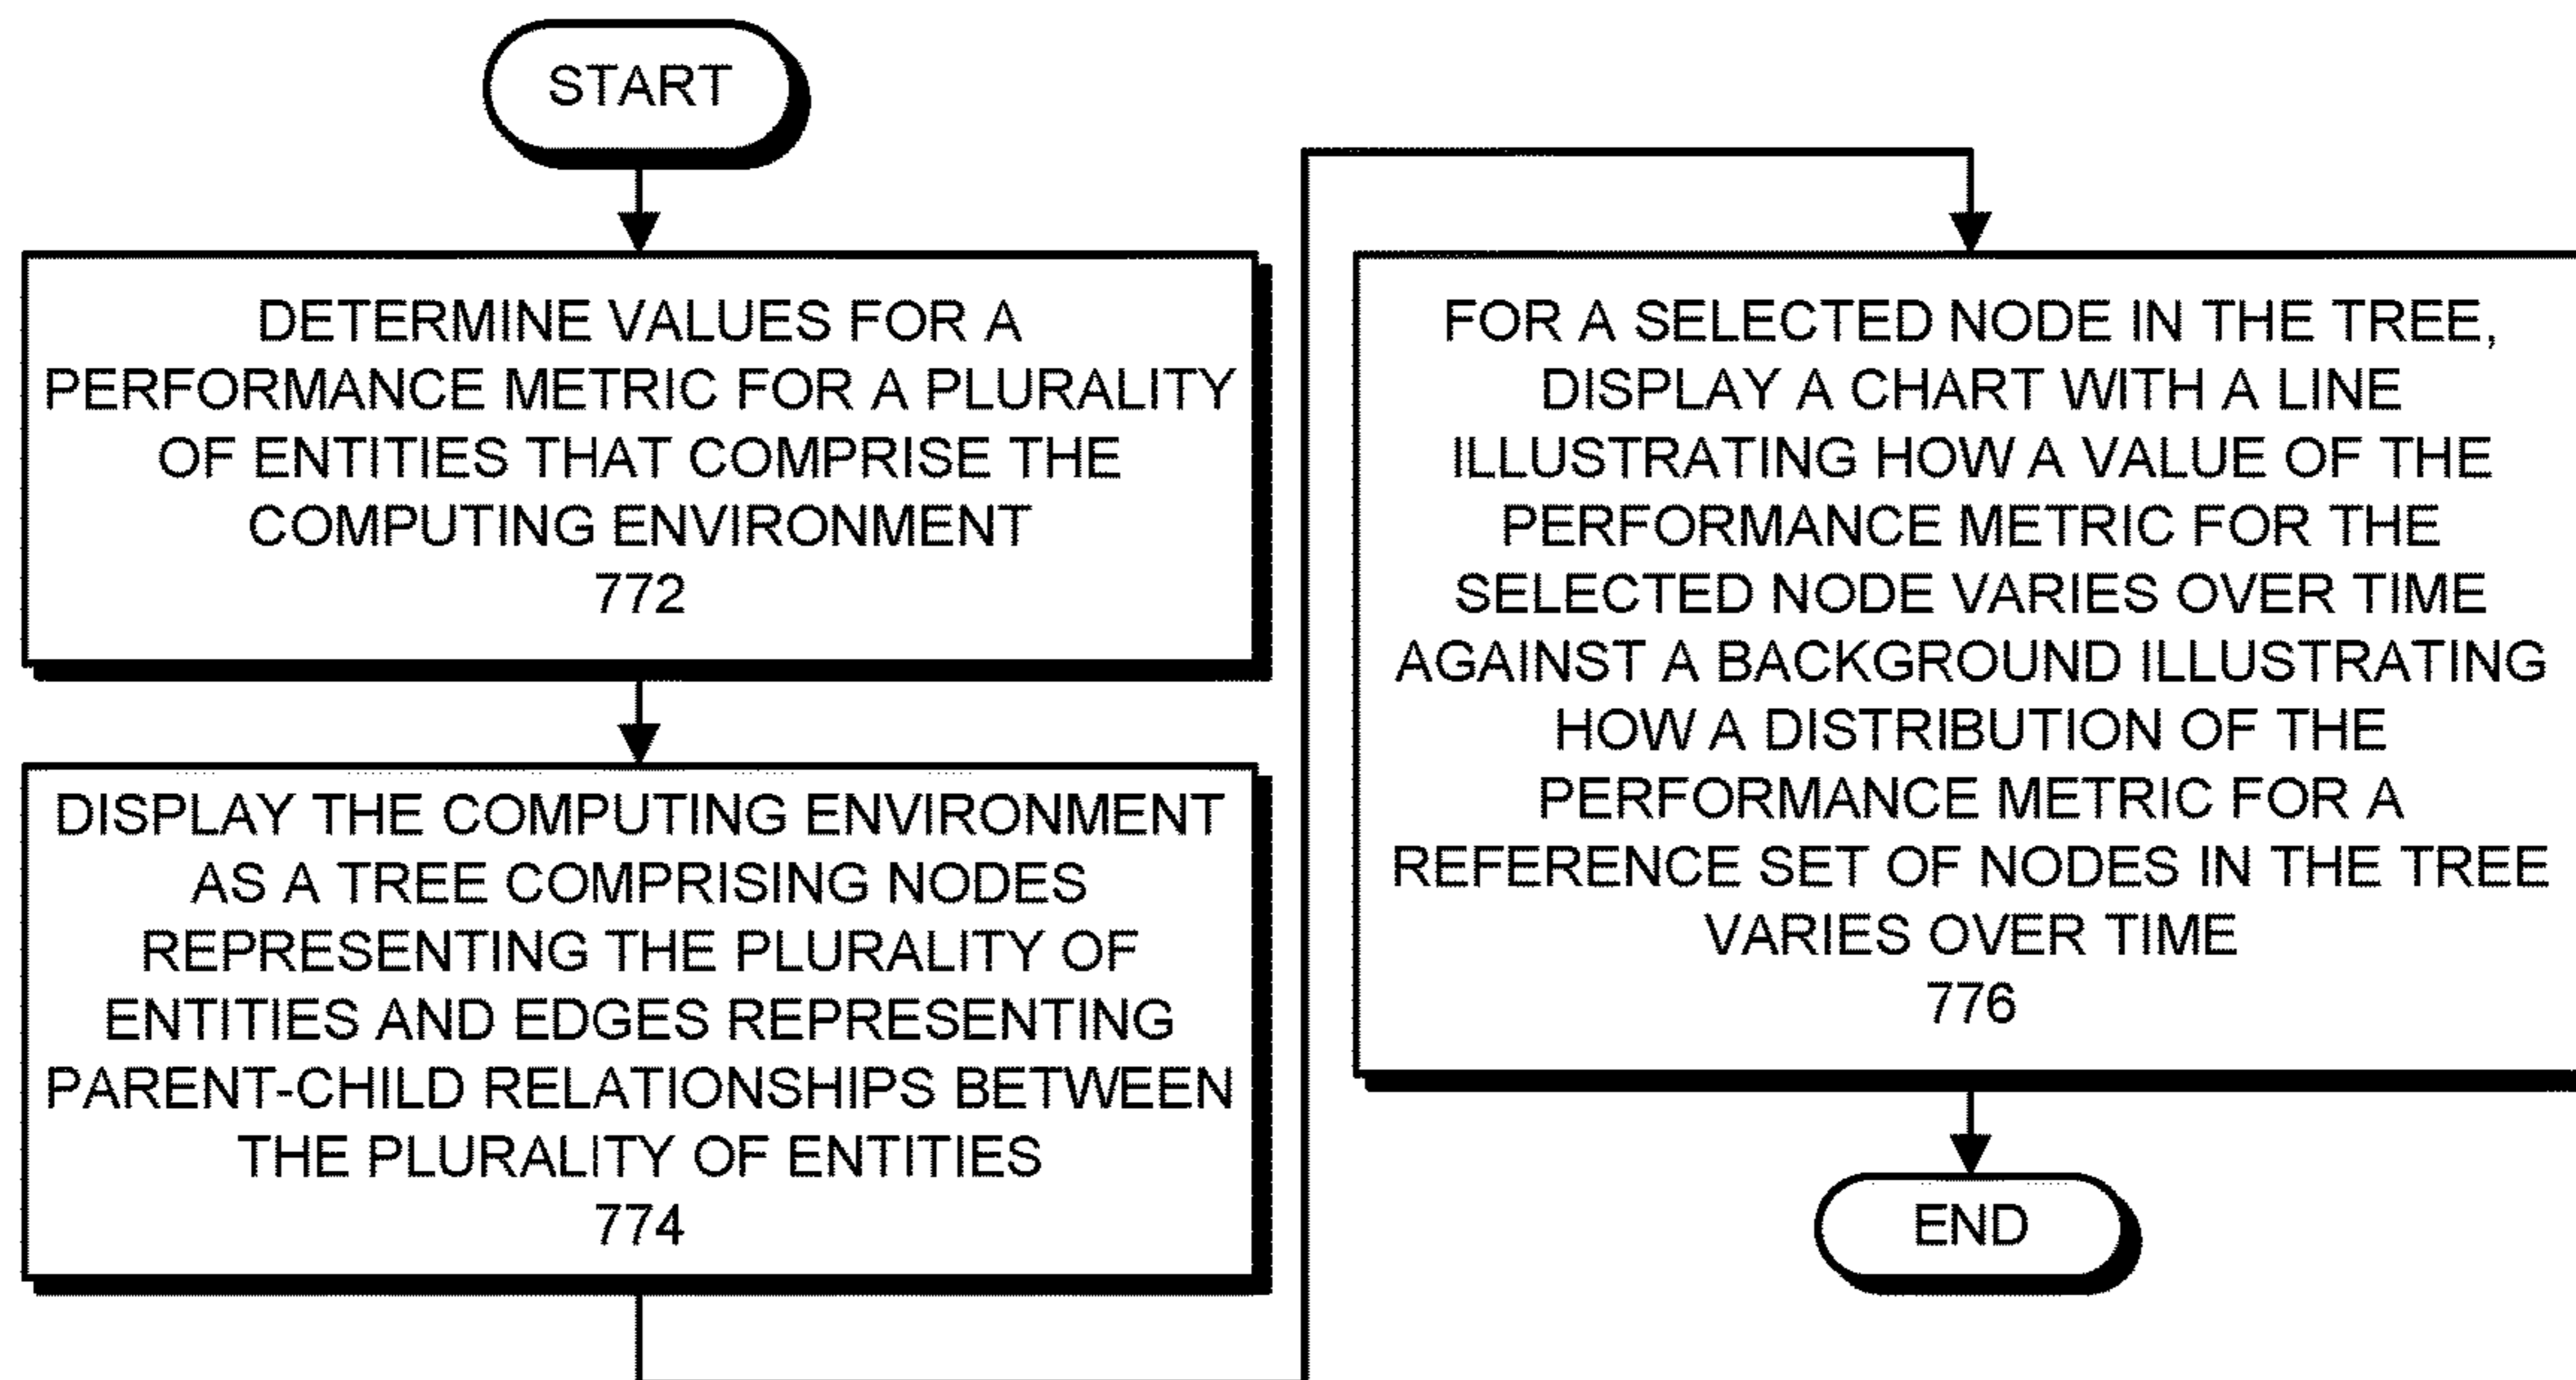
START

DETERMINE VALUES FOR A PERFORMANCE METRIC FOR A PLURALITY OF ENTITIES THAT COMPRISE THE COMPUTING ENVIRONMENT
772

DISPLAY THE COMPUTING ENVIRONMENT AS A TREE COMPRISING NODES REPRESENTING THE PLURALITY OF ENTITIES AND EDGES REPRESENTING PARENT-CHILD RELATIONSHIPS BETWEEN THE PLURALITY OF ENTITIES
774

FOR A SELECTED NODE IN THE TREE, DISPLAY A CHART WITH A LINE ILLUSTRATING HOW A VALUE OF THE PERFORMANCE METRIC FOR THE SELECTED NODE VARIES OVER TIME AGAINST A BACKGROUND ILLUSTRATING HOW A DISTRIBUTION OF THE PERFORMANCE METRIC FOR A REFERENCE SET OF NODES IN THE TREE VARIES OVER TIME
776

END